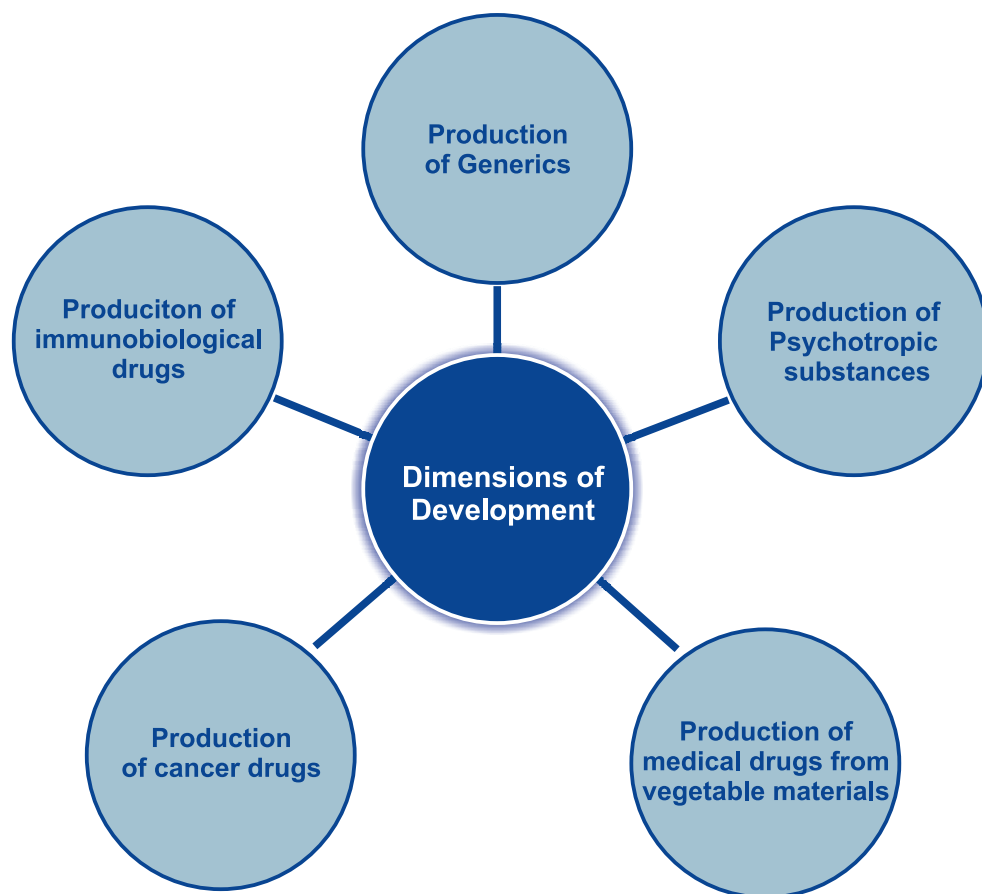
Production of Generics

Produciton of immunobiological drugs

Production of Psychotropic substances

Dimensions of Development

Production of cancer drugs

Production of medical drugs from vegetable materials